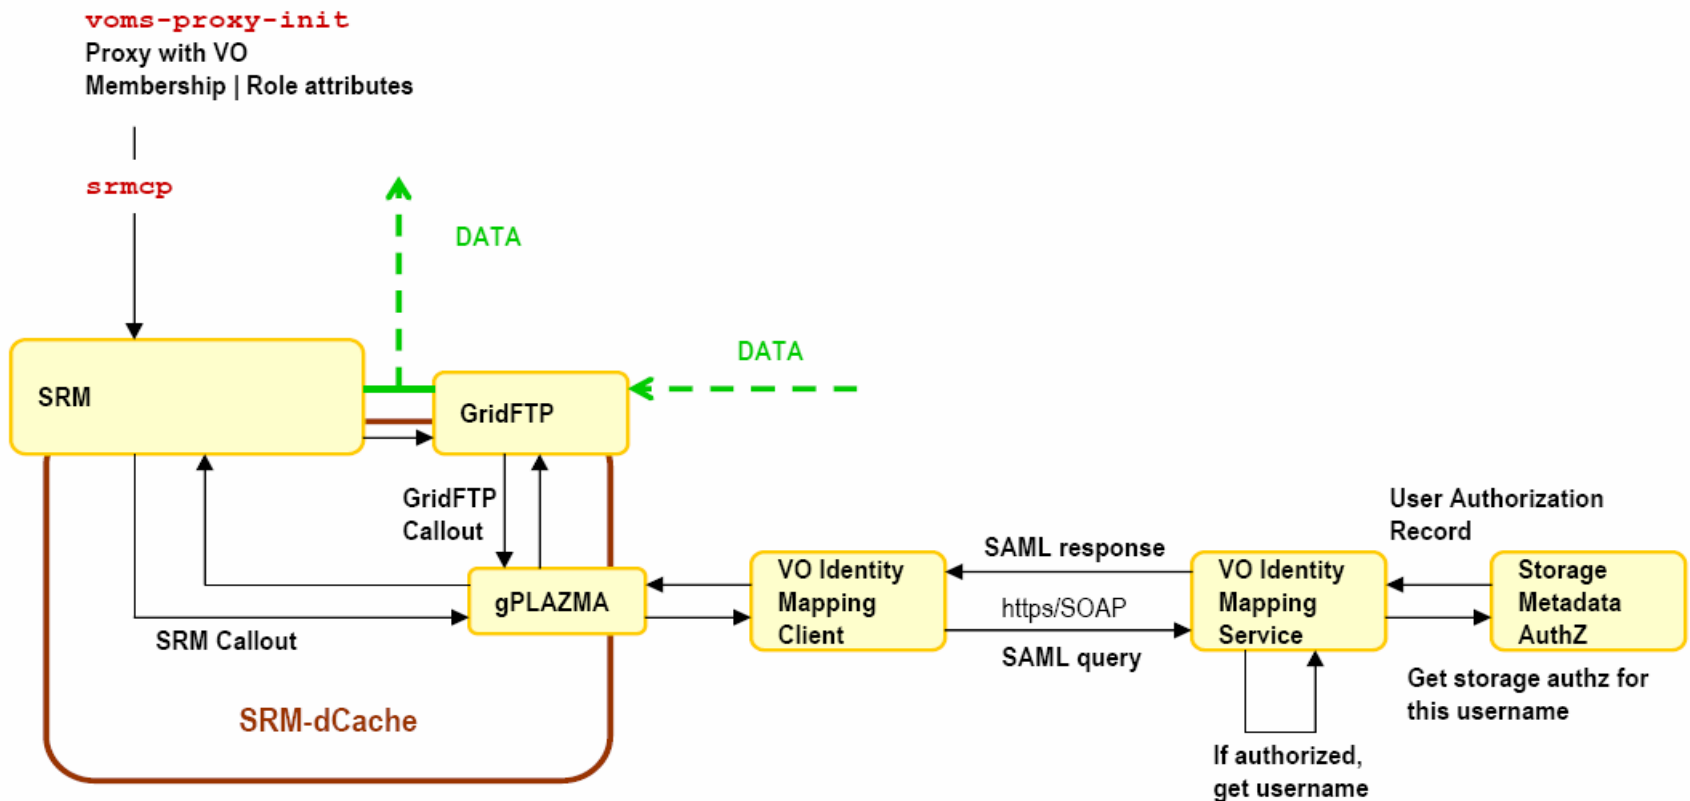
voms-proxy-init
Proxy with VO
Membership | Role attributes

srmcp

DATA

DATA

SRM

GridFTP

GridFTP
Callout

User Authorization
Record

SAML response

VO Identity
Mapping
Client

https/SOAP

VO Identity
Mapping
Service

Storage
Metadata
AuthZ

gPLAZMA

SRM Callout

SAML query

Get storage authz for
this username

SRM-dCache

If authorized,
get username